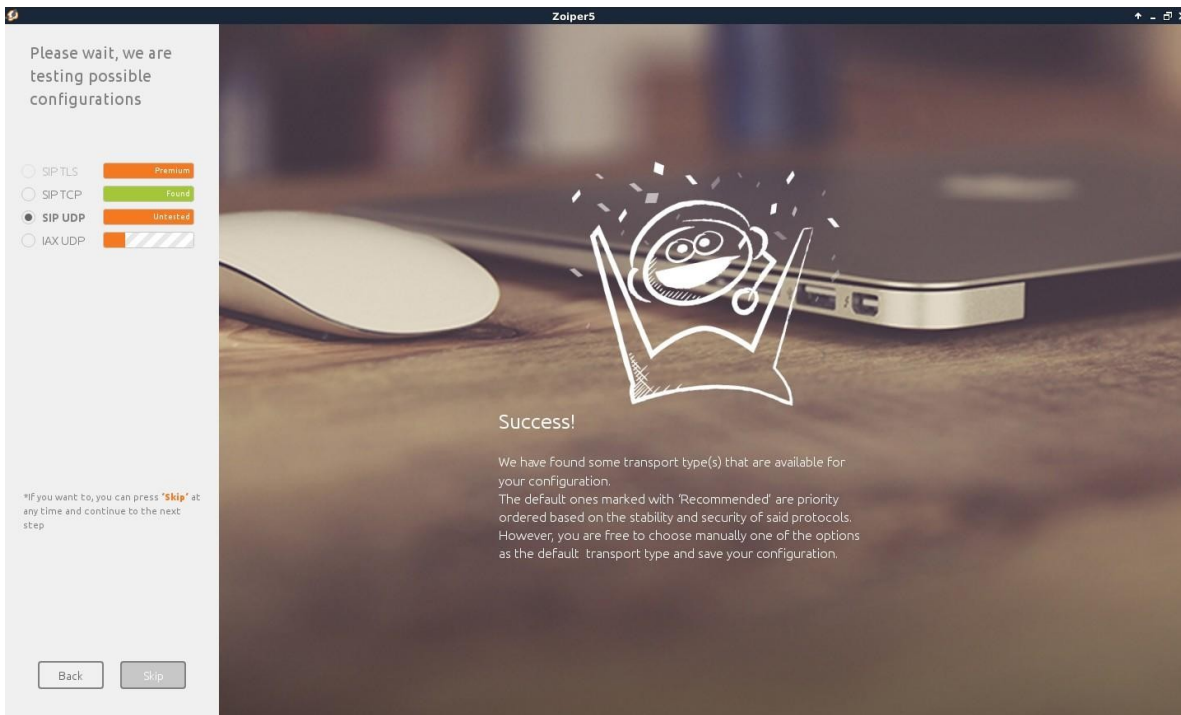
Zoiper5

Please wait, we are testing possible configurations

SIP TLS Premium
SIP TCP Found
SIP UDP Untested
IAX UDP

*If you want to, you can press 'Skip' at any time and continue to the next step

Back Skip

Success!

We have found some transport type(s) that are available for your configuration.
The default ones marked with 'Recommended' are priority ordered based on the stability and security of said protocols.
However, you are free to choose manually one of the options as the default transport type and save your configuration.